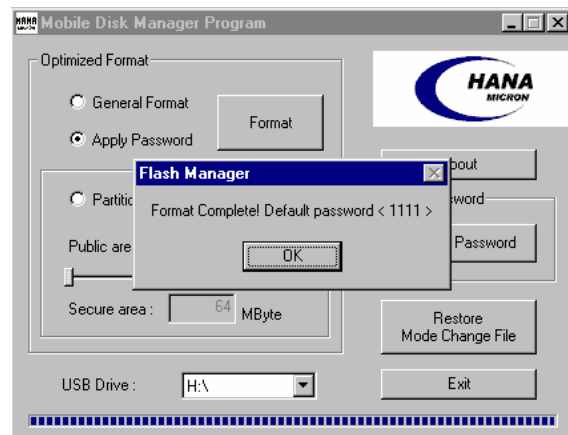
HANA MICRON Mobile Disk Manager Program

Optimized Format

General Format

Apply Password

Format

HANA MICRON

Partiti

bout

Public are

word

Password

Secure area : 64 MByte

Flash Manager

Format Complete! Default password < 1111 >

OK

Restore Mode Change File

USB Drive : H:\

Exit